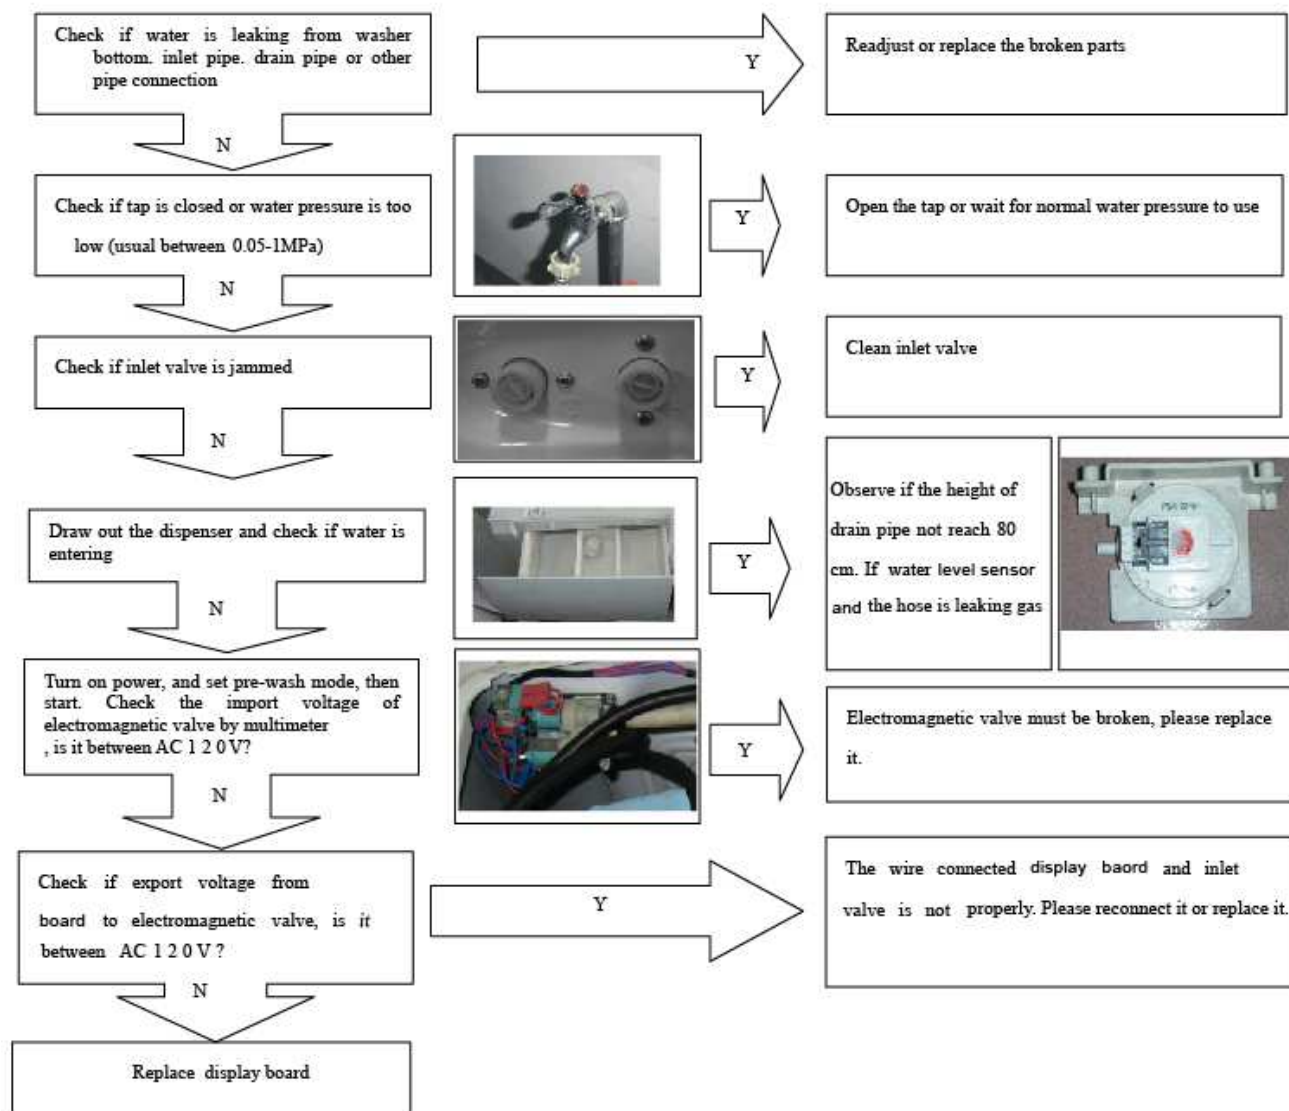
Check if water is leaking from washer bottom. inlet pipe. drain pipe or other pipe connection

Y

Readjust or replace the broken parts

N

Check if tap is closed or water pressure is too low (usual between 0.05-1MPa)

Y

Open the tap or wait for normal water pressure to use

N

Check if inlet valve is jammed

Y

Clean inlet valve

N

Draw out the dispenser and check if water is entering

Y

Observe if the height of drain pipe not reach 80 cm. If water level sensor and the hose is leaking gas

N

Turn on power, and set pre-wash mode, then start. Check the import voltage of electromagnetic valve by multimeter , is it between AC 1 2 0 V?

Y

Electromagnetic valve must be broken, please replace it.

N

Check if export voltage from board to electromagnetic valve, is it between AC 1 2 0 V ?

Y

The wire connected display baord and inlet valve is not properly. Please reconnect it or replace it.

N

Replace display board